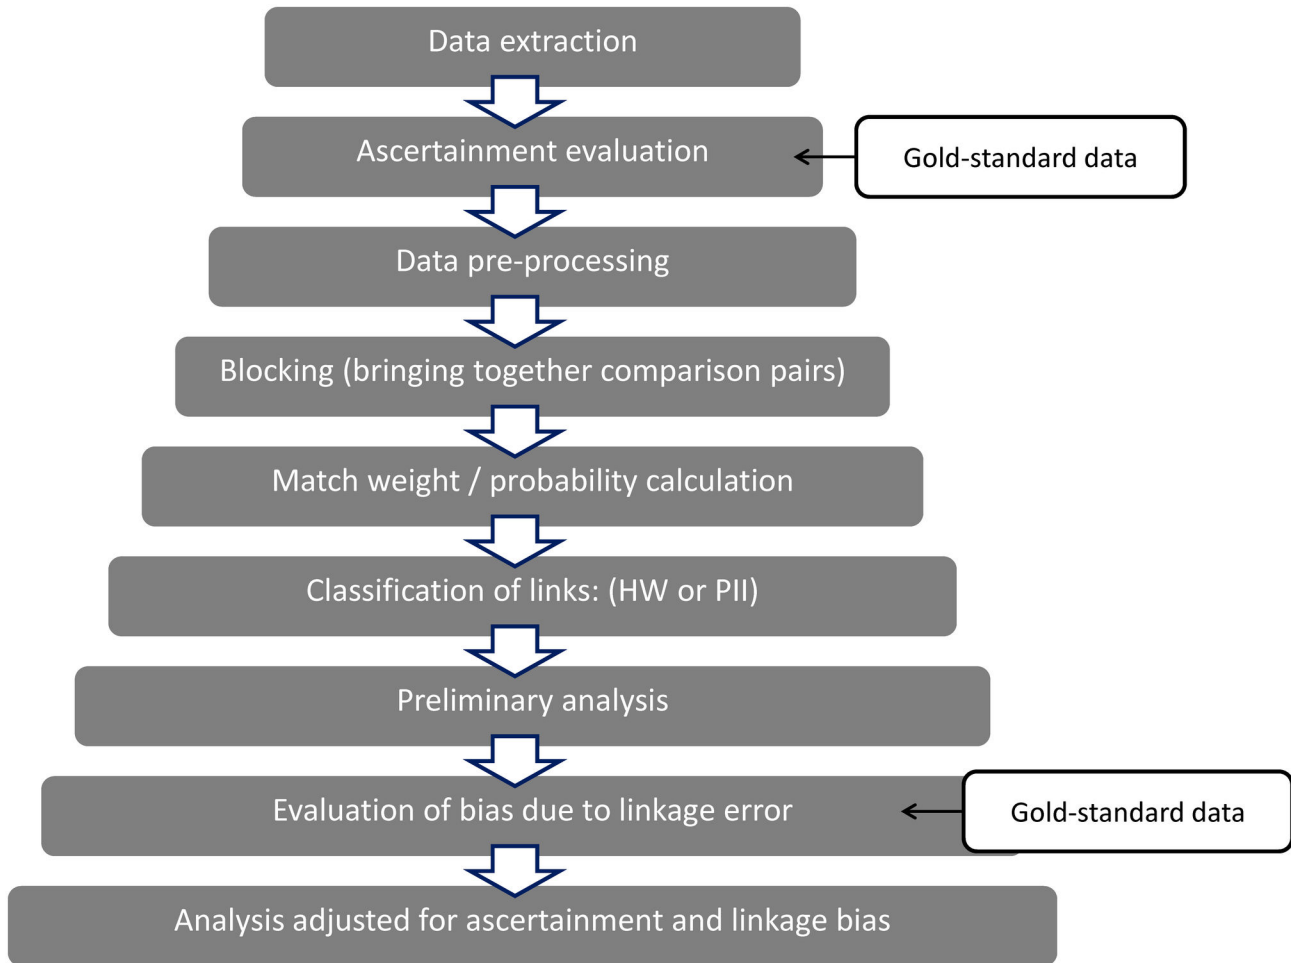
Data extraction

Ascertainment evaluation

Gold-standard data

Data pre-processing

Blocking (bringing together comparison pairs)

Match weight / probability calculation

Classification of links: (HW or PII)

Preliminary analysis

Evaluation of bias due to linkage error

Gold-standard data

Analysis adjusted for ascertainment and linkage bias